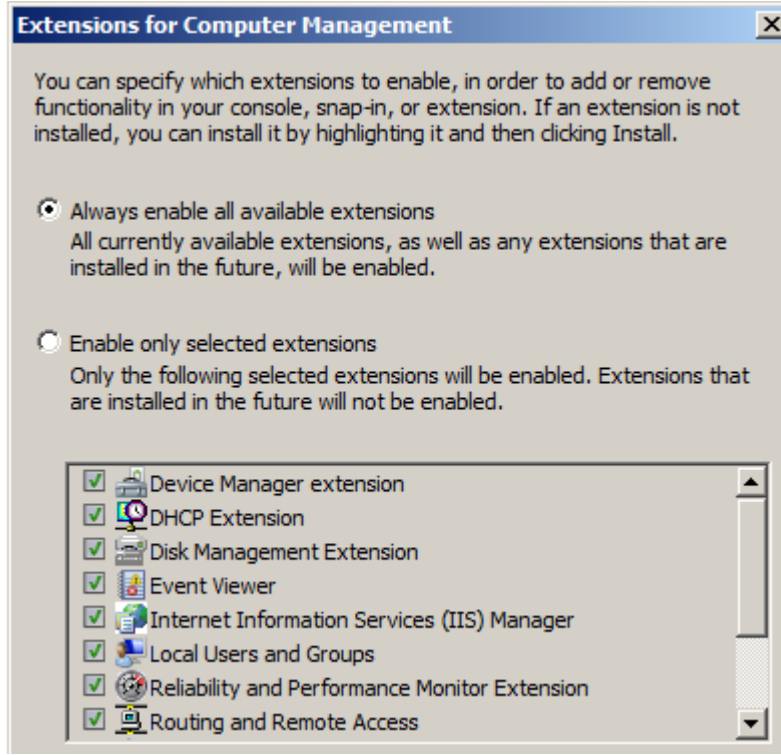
Extensions for Computer Management

You can specify which extensions to enable, in order to add or remove functionality in your console, snap-in, or extension. If an extension is not installed, you can install it by highlighting it and then clicking Install.

Always enable all available extensions
All currently available extensions, as well as any extensions that are installed in the future, will be enabled.

Enable only selected extensions
Only the following selected extensions will be enabled. Extensions that are installed in the future will not be enabled.

Device Manager extension
DHCP Extension
Disk Management Extension
Event Viewer
Internet Information Services (IIS) Manager
Local Users and Groups
Reliability and Performance Monitor Extension
Routing and Remote Access